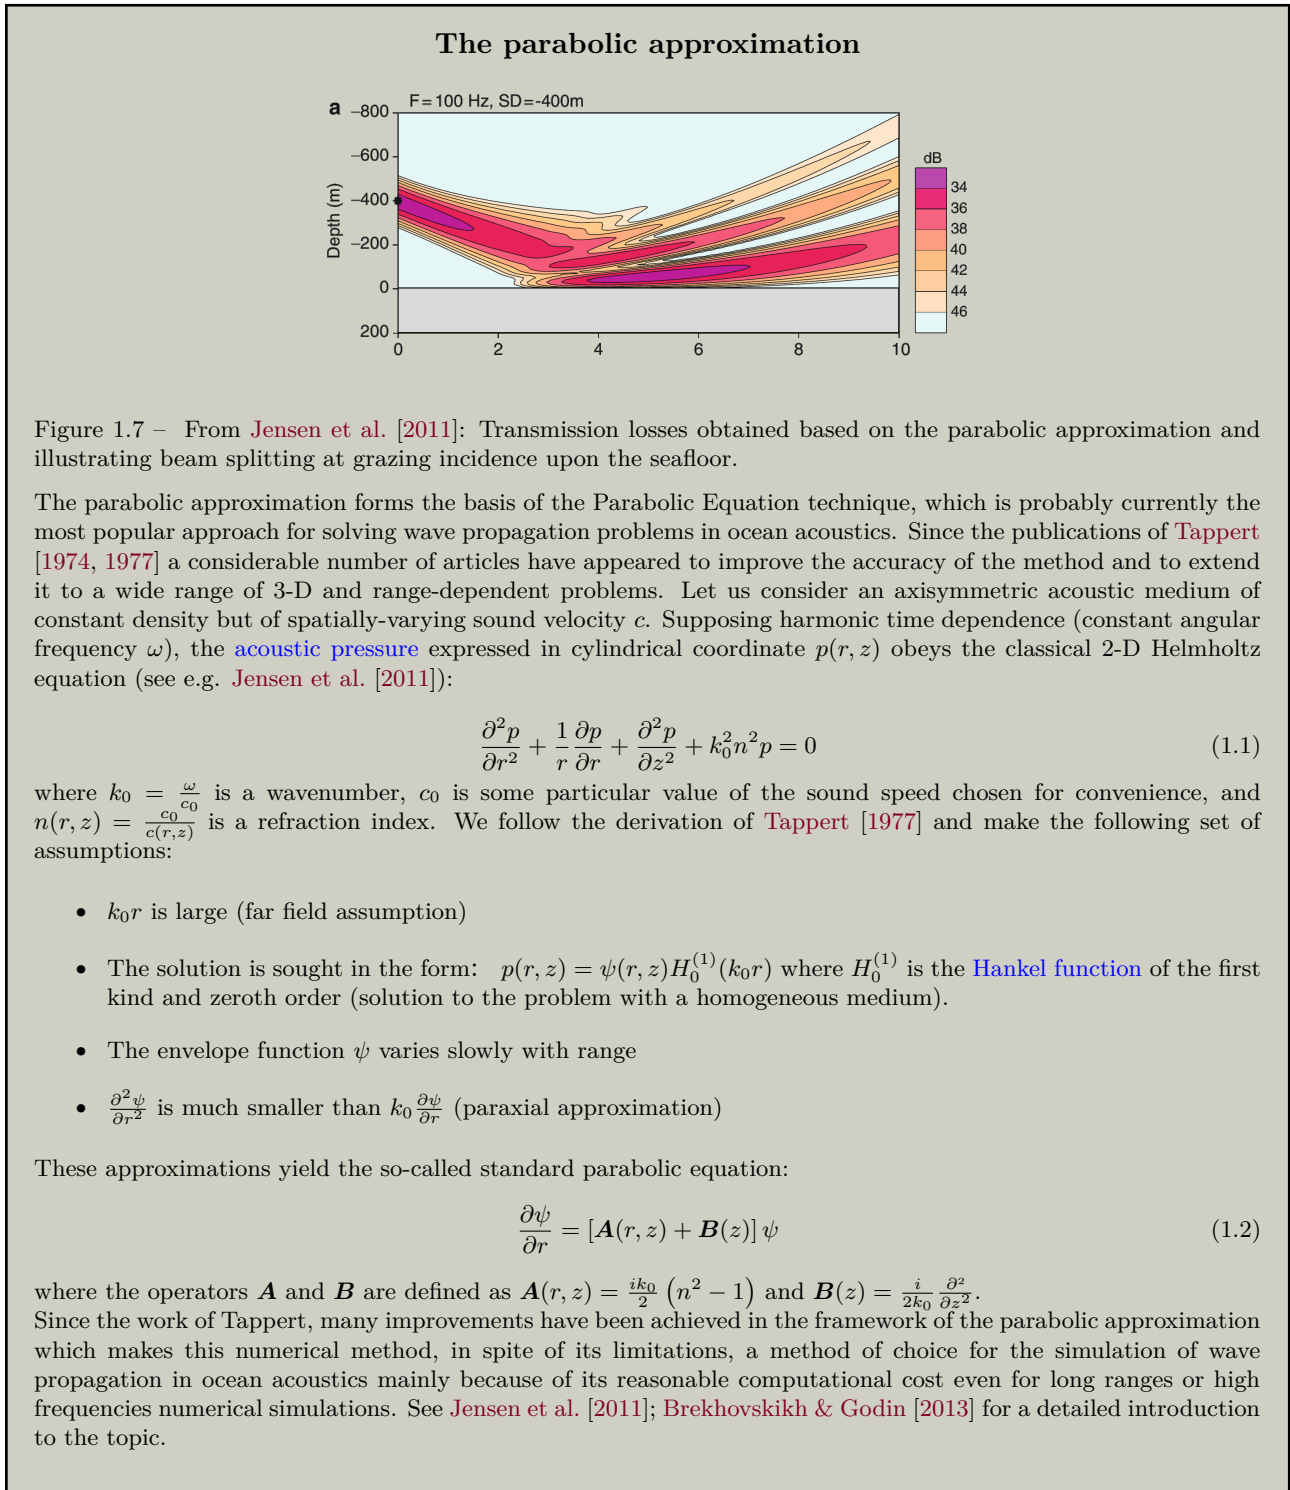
The parabolic approximation

a F=100 Hz, SD=-400m

Depth (m)

−800
−600
−400
−200
0
200

0 2 4 6 8 10

dB
34
36
38
40
42
44
46

Figure 1.7 – From Jensen et al. [2011]: Transmission losses obtained based on the parabolic approximation and illustrating beam splitting at grazing incidence upon the seafloor.

The parabolic approximation forms the basis of the Parabolic Equation technique, which is probably currently the most popular approach for solving wave propagation problems in ocean acoustics. Since the publications of Tappert [1974, 1977] a considerable number of articles have appeared to improve the accuracy of the method and to extend it to a wide range of 3-D and range-dependent problems. Let us consider an axisymmetric acoustic medium of constant density but of spatially-varying sound velocity $c$. Supposing harmonic time dependence (constant angular frequency $\omega$), the acoustic pressure expressed in cylindrical coordinate $p(r,z)$ obeys the classical 2-D Helmholtz equation (see e.g. Jensen et al. [2011]):

$$\frac{\partial^2 p}{\partial r^2} + \frac{1}{r}\frac{\partial p}{\partial r} + \frac{\partial^2 p}{\partial z^2} + k_0^2 n^2 p = 0 \quad (1.1)$$

where $k_0 = \frac{\omega}{c_0}$ is a wavenumber, $c_0$ is some particular value of the sound speed chosen for convenience, and $n(r,z) = \frac{c_0}{c(r,z)}$ is a refraction index. We follow the derivation of Tappert [1977] and make the following set of assumptions:

• $k_0 r$ is large (far field assumption)

• The solution is sought in the form: $p(r,z) = \psi(r,z)H_0^{(1)}(k_0 r)$ where $H_0^{(1)}$ is the Hankel function of the first kind and zeroth order (solution to the problem with a homogeneous medium).

• The envelope function $\psi$ varies slowly with range

• $\frac{\partial^2 \psi}{\partial r^2}$ is much smaller than $k_0 \frac{\partial \psi}{\partial r}$ (paraxial approximation)

These approximations yield the so-called standard parabolic equation:

$$\frac{\partial \psi}{\partial r} = [\boldsymbol{A}(r,z) + \boldsymbol{B}(z)]\,\psi \quad (1.2)$$

where the operators $\boldsymbol{A}$ and $\boldsymbol{B}$ are defined as $\boldsymbol{A}(r,z) = \frac{ik_0}{2}\left(n^2 - 1\right)$ and $\boldsymbol{B}(z) = \frac{i}{2k_0}\frac{\partial^2}{\partial z^2}$.
Since the work of Tappert, many improvements have been achieved in the framework of the parabolic approximation which makes this numerical method, in spite of its limitations, a method of choice for the simulation of wave propagation in ocean acoustics mainly because of its reasonable computational cost even for long ranges or high frequencies numerical simulations. See Jensen et al. [2011]; Brekhovskikh & Godin [2013] for a detailed introduction to the topic.